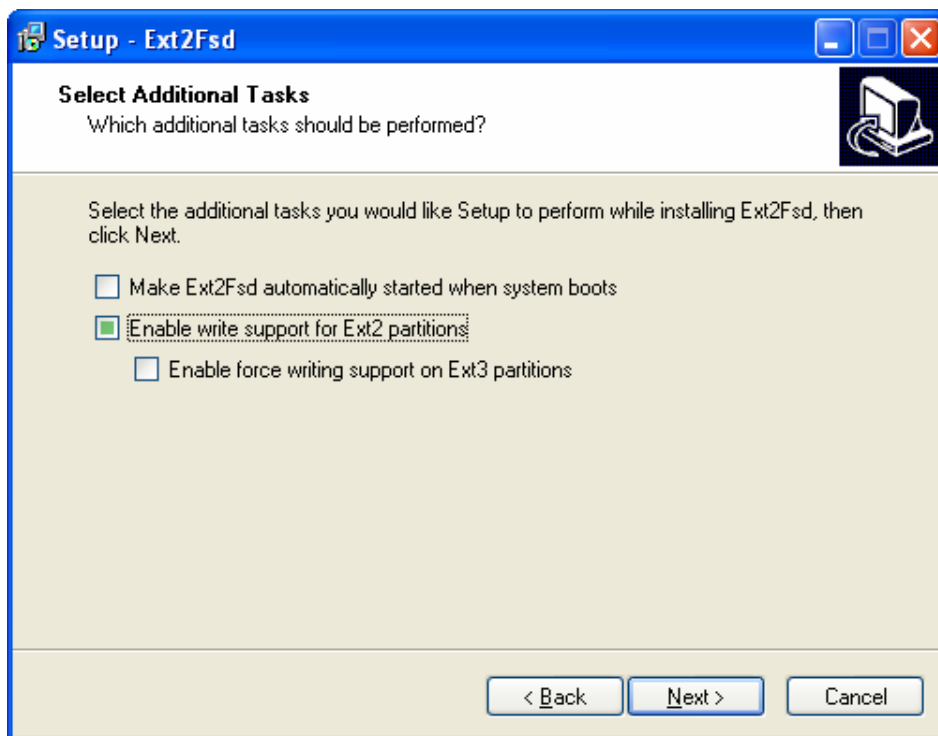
Setup - Ext2Fsd

Select Additional Tasks
Which additional tasks should be performed?

Select the additional tasks you would like Setup to perform while installing Ext2Fsd, then click Next.

Make Ext2Fsd automatically started when system boots

Enable write support for Ext2 partitions

Enable force writing support on Ext3 partitions

< Back
Next >
Cancel